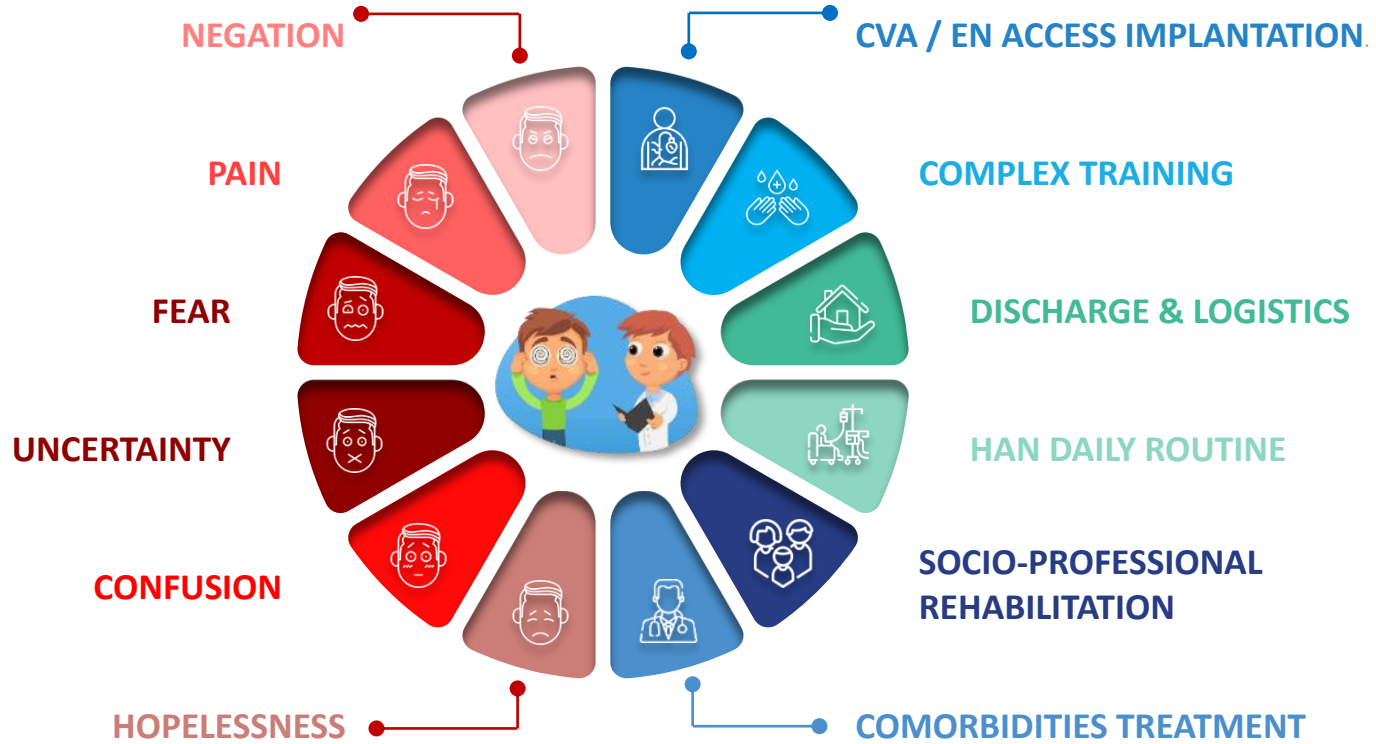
NEGATION

CVA / EN ACCESS IMPLANTATION

PAIN

COMPLEX TRAINING

FEAR

DISCHARGE & LOGISTICS

UNCERTAINTY

HAN DAILY ROUTINE

CONFUSION

SOCIO-PROFESSIONAL REHABILITATION

HOPELESSNESS

COMORBIDITIES TREATMENT